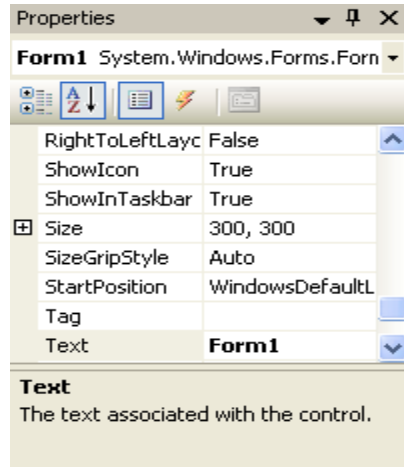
Properties

**Form1** System.Windows.Forms.Forn

| | |
|---|---|
| RightToLeftLayc | False |
| ShowIcon | True |
| ShowInTaskbar | True |
| Size | 300, 300 |
| SizeGripStyle | Auto |
| StartPosition | WindowsDefaultL |
| Tag | |
| Text | **Form1** |

**Text**
The text associated with the control.